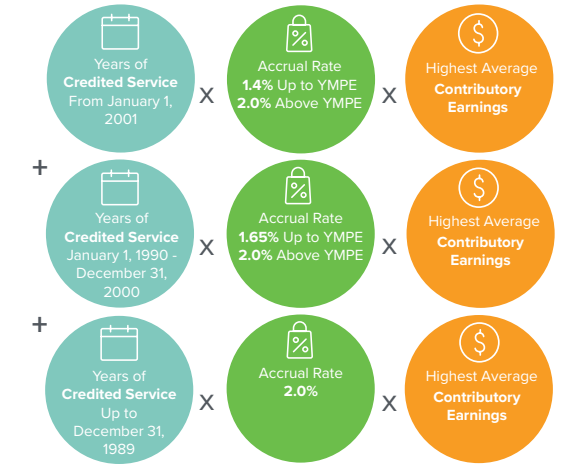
Years of **Credited Service** From January 1, 2001 X Accrual Rate **1.4%** Up to YMPE **2.0%** Above YMPE X Highest Average **Contributory Earnings**

+

Years of **Credited Service** January 1, 1990 - December 31, 2000 X Accrual Rate **1.65%** Up to YMPE **2.0%** Above YMPE X Highest Average **Contributory Earnings**

+

Years of **Credited Service** Up to December 31, 1989 X Accrual Rate **2.0%** X Highest Average **Contributory Earnings**